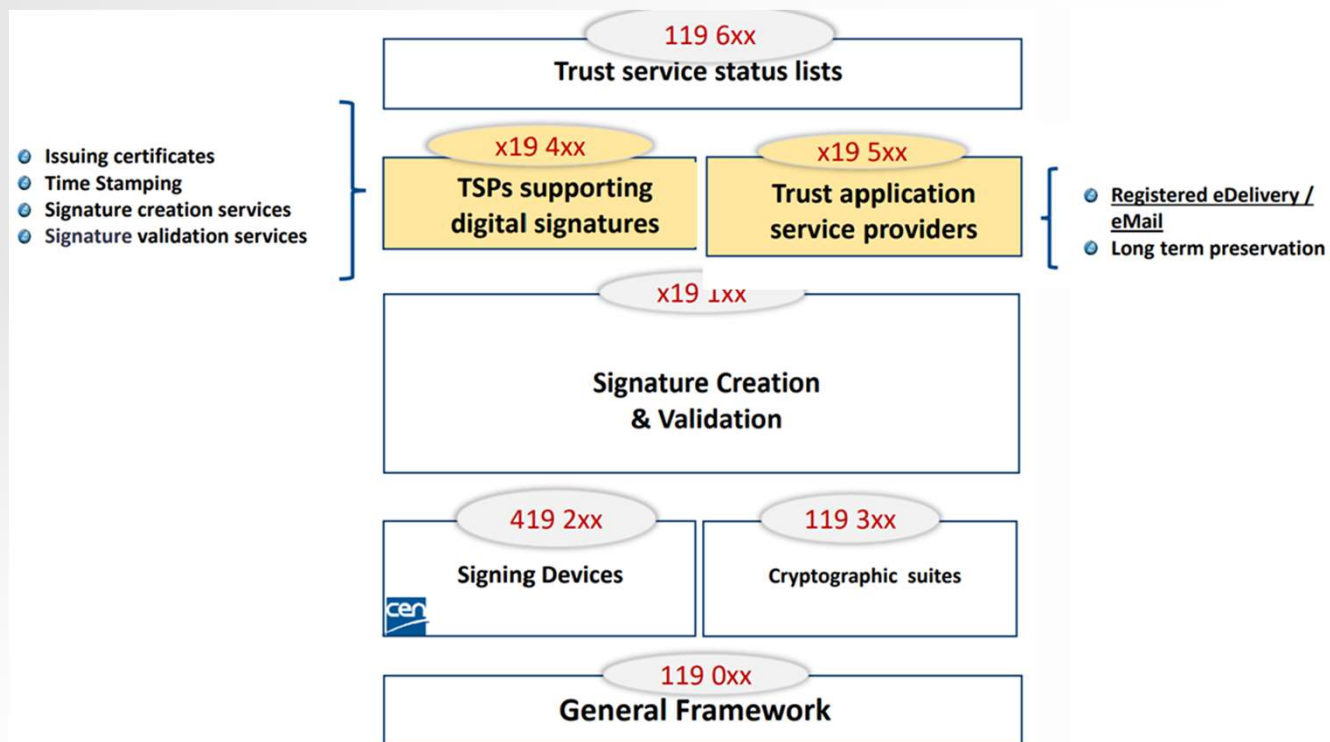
119 6xx
Trust service status lists

- Issuing certificates
- Time Stamping
- Signature creation services
- Signature validation services

x19 4xx
TSPs supporting digital signatures

x19 5xx
Trust application service providers

- Registered eDelivery / eMail
- Long term preservation

x19 1xx
Signature Creation & Validation

419 2xx
Signing Devices

cen

119 3xx
Cryptographic suites

119 0xx
General Framework